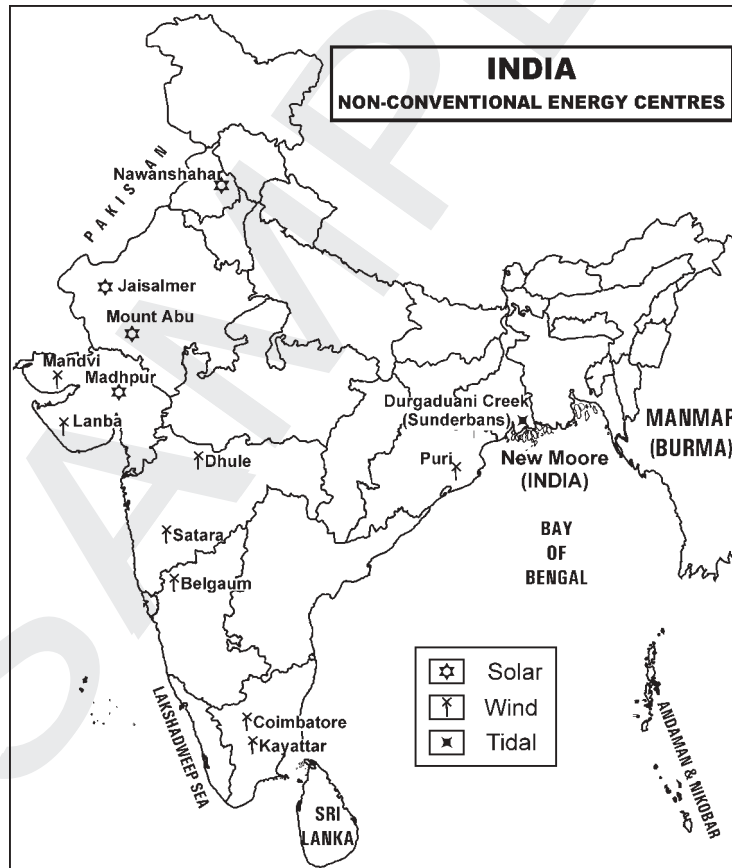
INDIA
NON-CONVENTIONAL ENERGY CENTRES

PAKISAN

Nawanshahar

Jaisalmer

Mount Abu

Mandvi

Madhpur

Lanba

Dhule

Satara

Belgaum

Coimbatore

Kayattar

Durgaduani Creek
(Sunderbans)

Puri

New Moore
(INDIA)

MANMAR
(BURMA)

BAY
OF
BENGAL

LAKSHADWEEP SEA

SRI LANKA

ANDAMAN & NIKOBAR

Solar
Wind
Tidal

SAMPLE